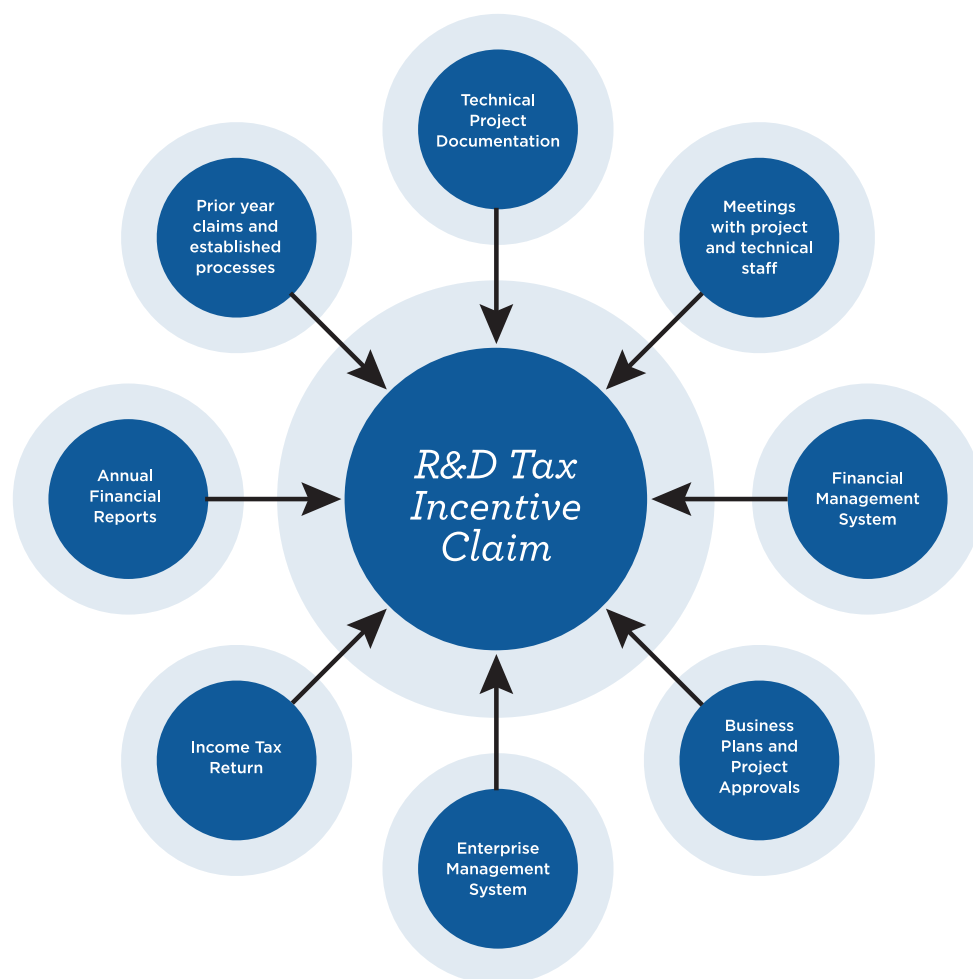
Technical Project Documentation

Prior year claims and established processes

Meetings with project and technical staff

Annual Financial Reports

R&D Tax Incentive Claim

Financial Management System

Income Tax Return

Business Plans and Project Approvals

Enterprise Management System